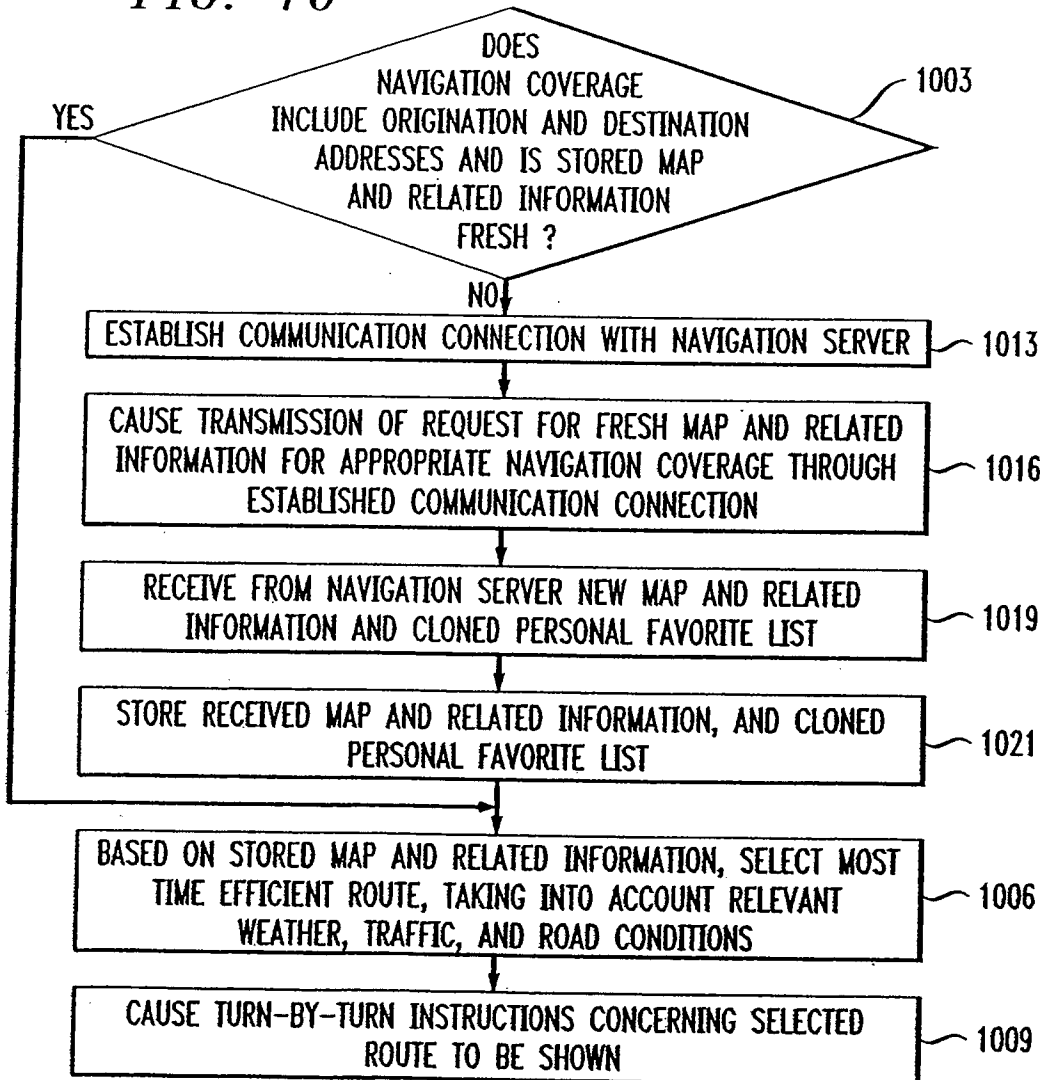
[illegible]

DOES NAVIGATION COVERAGE INCLUDE ORIGINATION AND DESTINATION ADDRESSES AND IS STORED MAP AND RELATED INFORMATION FRESH ?

1003

YES

NO

ESTABLISH COMMUNICATION CONNECTION WITH NAVIGATION SERVER

1013

CAUSE TRANSMISSION OF REQUEST FOR FRESH MAP AND RELATED INFORMATION FOR APPROPRIATE NAVIGATION COVERAGE THROUGH ESTABLISHED COMMUNICATION CONNECTION

1016

RECEIVE FROM NAVIGATION SERVER NEW MAP AND RELATED INFORMATION AND CLONED PERSONAL FAVORITE LIST

1019

STORE RECEIVED MAP AND RELATED INFORMATION, AND CLONED PERSONAL FAVORITE LIST

1021

BASED ON STORED MAP AND RELATED INFORMATION, SELECT MOST TIME EFFICIENT ROUTE, TAKING INTO ACCOUNT RELEVANT WEATHER, TRAFFIC, AND ROAD CONDITIONS

1006

CAUSE TURN-BY-TURN INSTRUCTIONS CONCERNING SELECTED ROUTE TO BE SHOWN

1009